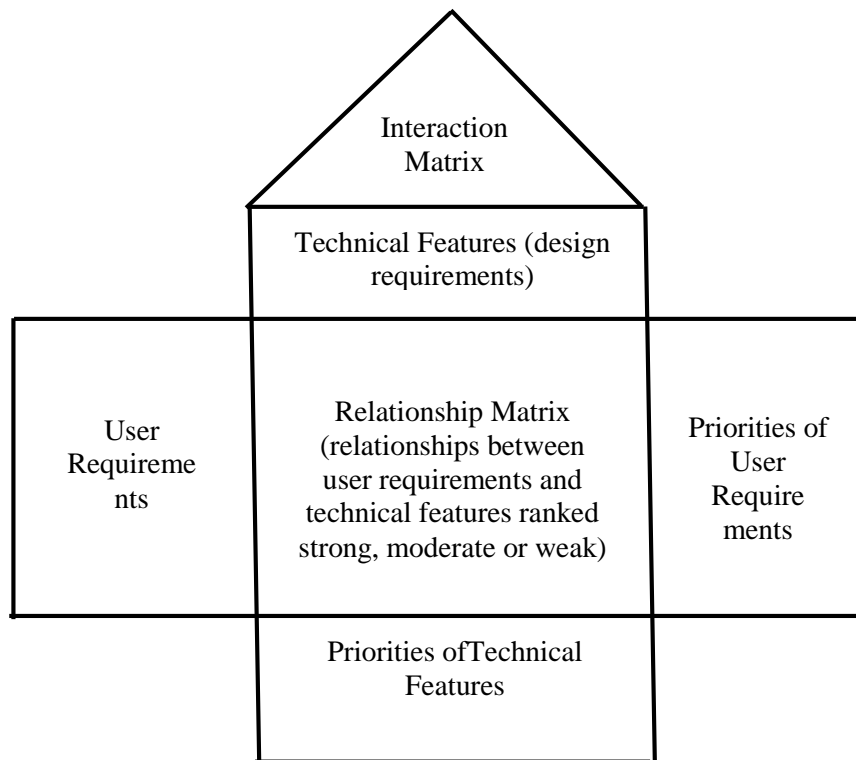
Interaction Matrix

Technical Features (design requirements)

User Requirements

Relationship Matrix (relationships between user requirements and technical features ranked strong, moderate or weak)

Priorities of User Requirements

Priorities ofTechnical Features